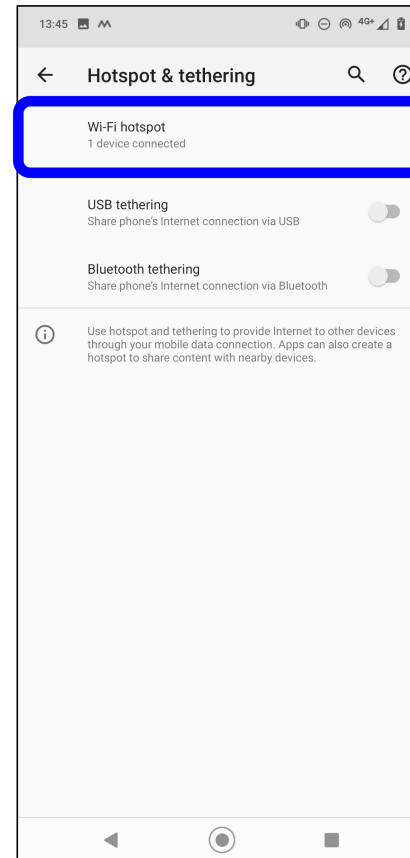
13:45

4G+

Hotspot & tethering

Wi-Fi hotspot
1 device connected

USB tethering
Share phone's Internet connection via USB

Bluetooth tethering
Share phone's Internet connection via Bluetooth

Use hotspot and tethering to provide Internet to other devices through your mobile data connection. Apps can also create a hotspot to share content with nearby devices.